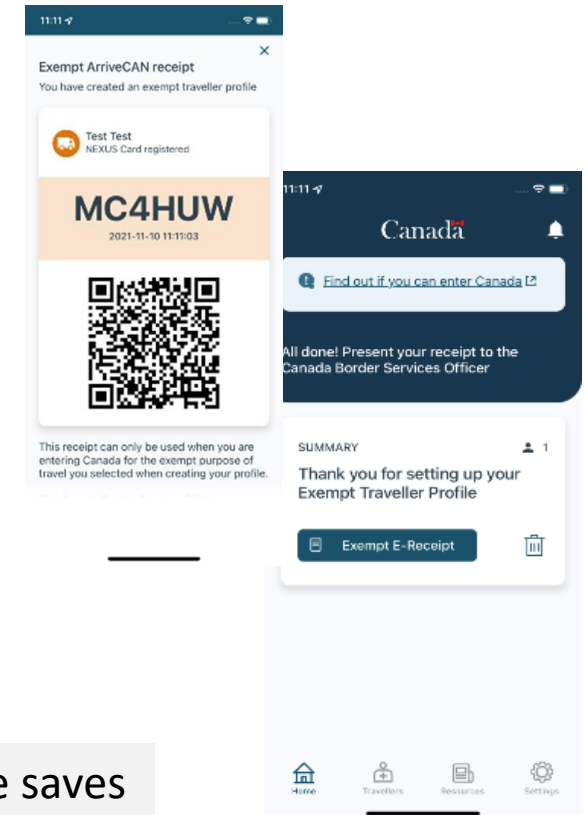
11:11

Exempt ArriveCAN receipt

You have created an exempt traveller profile

Test Test

NEXUS Card registered

MC4HUW

2021-11-10 11:11:03

This receipt can only be used when you are entering Canada for the exempt purpose of travel you selected when creating your profile.

11:11

Canada

Find out if you can enter Canada

All done! Present your receipt to the Canada Border Services Officer

SUMMARY

1

Thank you for setting up your Exempt Traveller Profile

Exempt E-Receipt

Home

Travellers

Resources

Settings

e saves